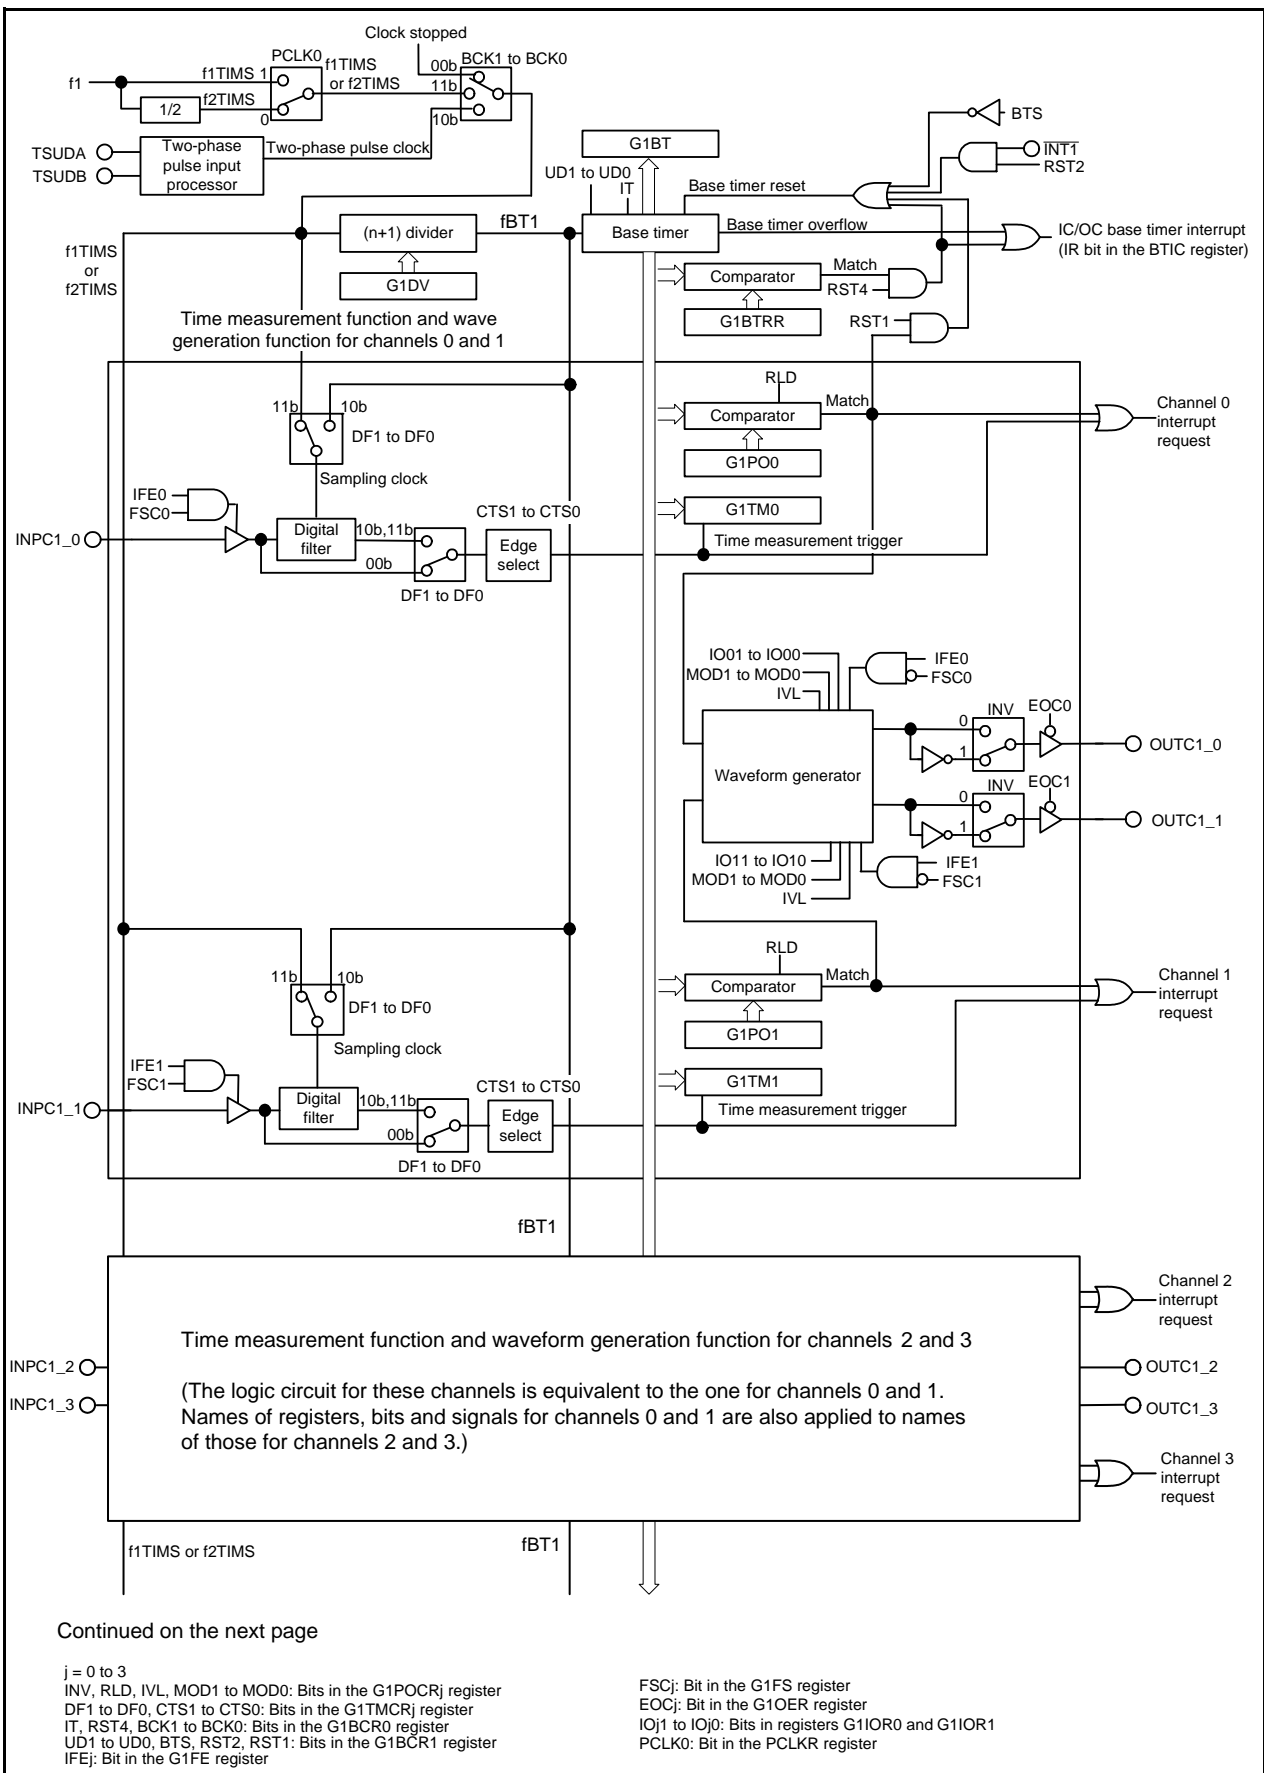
Clock stopped
PCLK0
f1
f1TIMS 1
f1TIMS or f2TIMS
BCK1 to BCK0
00b
11b
1/2
f2TIMS
0
10b
TSUDA
TSUDB
Two-phase pulse input processor
Two-phase pulse clock
G1BT
BTS
$\overline{INT1}$
RST2
UD1 to UD0
IT
Base timer reset
f1TIMS or f2TIMS
(n+1) divider
fBT1
Base timer
Base timer overflow
IC/OC base timer interrupt (IR bit in the BTIC register)
G1DV
Comparator
Match
RST4
G1BTRR
RST1
Time measurement function and wave generation function for channels 0 and 1

RLD
11b
10b
Comparator
Match
Channel 0 interrupt request
DF1 to DF0
G1PO0
Sampling clock
IFE0
FSC0
CTS1 to CTS0
G1TM0
INPC1_0
Digital filter
10b,11b
Edge select
Time measurement trigger
00b
DF1 to DF0

IO01 to IO00
MOD1 to MOD0
IVL
IFE0
FSC0
INV
EOC0
0
1
OUTC1_0
Waveform generator
INV
EOC1
0
1
OUTC1_1
IO11 to IO10
MOD1 to MOD0
IVL
IFE1
FSC1

RLD
11b
10b
Comparator
Match
Channel 1 interrupt request
DF1 to DF0
G1PO1
Sampling clock
IFE1
FSC1
CTS1 to CTS0
G1TM1
INPC1_1
Digital filter
10b,11b
Edge select
Time measurement trigger
00b
DF1 to DF0

fBT1

Channel 2 interrupt request
Time measurement function and waveform generation function for channels 2 and 3
INPC1_2
OUTC1_2
INPC1_3
OUTC1_3
(The logic circuit for these channels is equivalent to the one for channels 0 and 1. Names of registers, bits and signals for channels 0 and 1 are also applied to names of those for channels 2 and 3.)
Channel 3 interrupt request

f1TIMS or f2TIMS
fBT1

Continued on the next page

j = 0 to 3
INV, RLD, IVL, MOD1 to MOD0: Bits in the G1POCRj register
DF1 to DF0, CTS1 to CTS0: Bits in the G1TMCRj register
IT, RST4, BCK1 to BCK0: Bits in the G1BCR0 register
UD1 to UD0, BTS, RST2, RST1: Bits in the G1BCR1 register
IFEj: Bit in the G1FE register

FSCj: Bit in the G1FS register
EOCj: Bit in the G1OER register
IOj1 to IOj0: Bits in registers G1IOR0 and G1IOR1
PCLK0: Bit in the PCLKR register